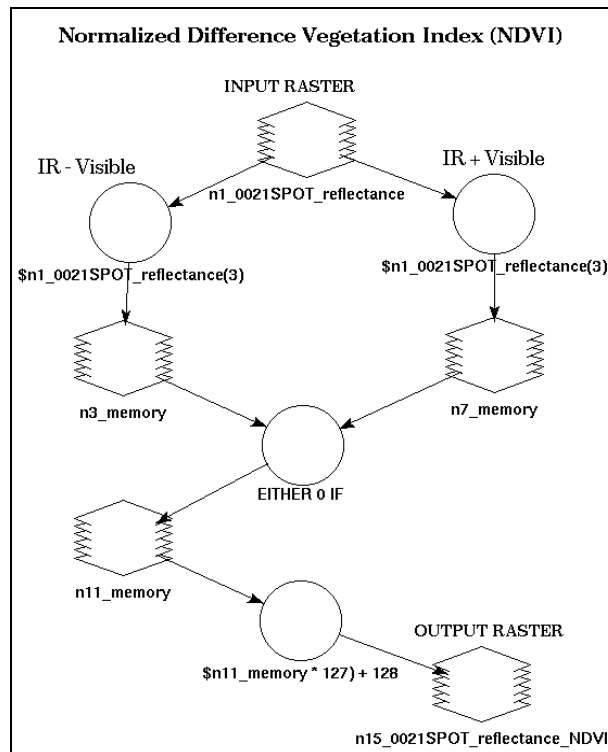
Normalized Difference Vegetation Index (NDVI)

INPUT RASTER

IR - Visible

n1_0021SPOT_reflectance

IR + Visible

$n1_0021SPOT_reflectance(3)

$n1_0021SPOT_reflectance(3)

n3_memory

n7_memory

EITHER 0 IF

n11_memory

OUTPUT RASTER

$n11_memory * 127) + 128

n15_0021SPOT_reflectance_NDVI